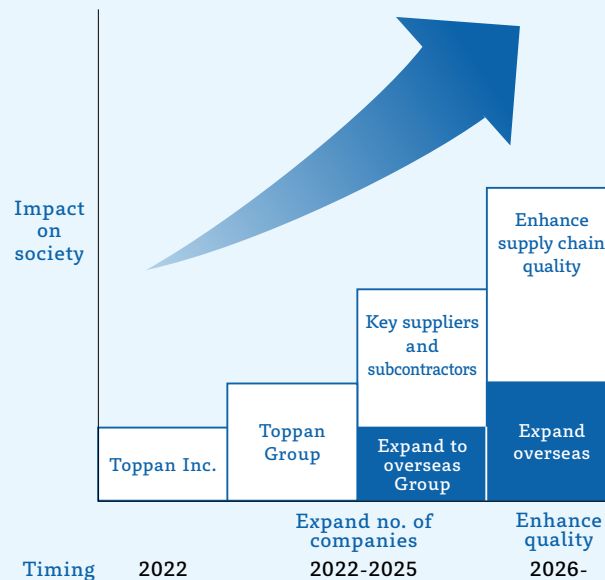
Impact on society

Enhance supply chain quality

Key suppliers and subcontractors

Toppan Group

Expand to overseas Group

Expand overseas

Toppan Inc.

Expand no. of companies

Enhance quality

Timing 2022 2022-2025 2026-